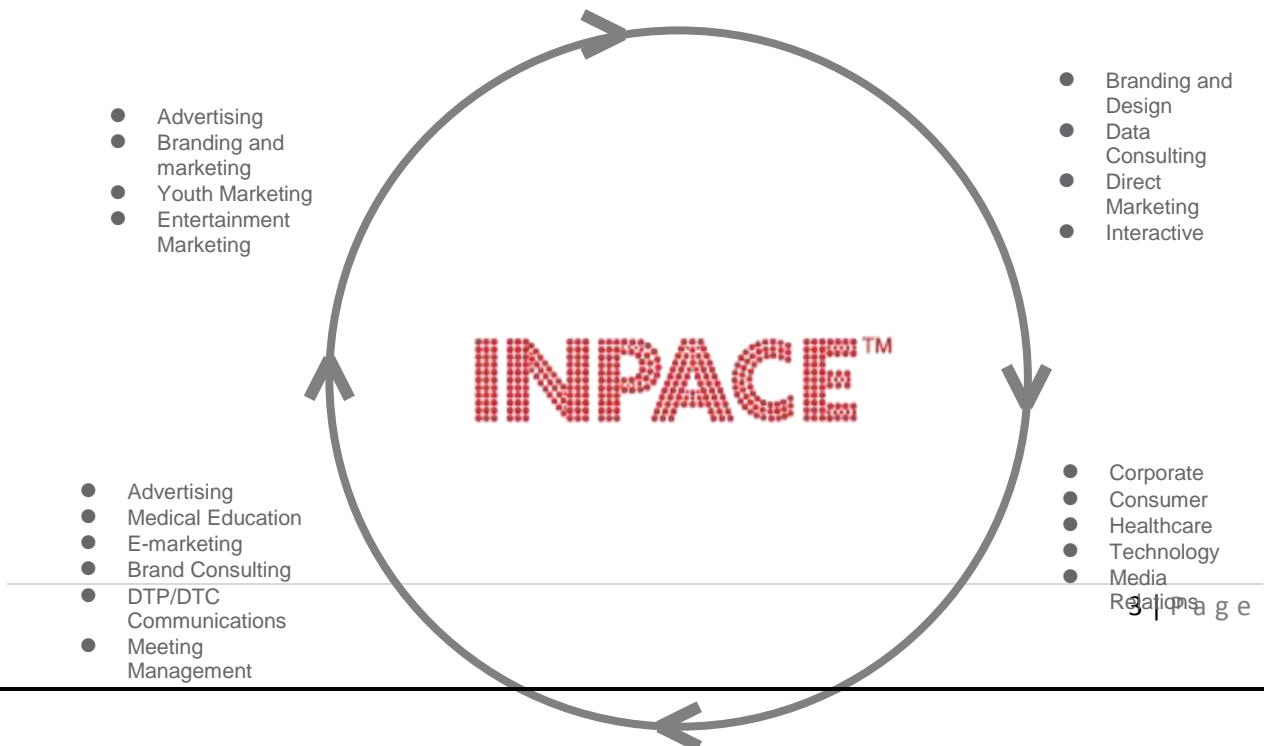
- Advertising
- Branding and marketing
- Youth Marketing
- Entertainment Marketing

- Branding and Design
- Data Consulting
- Direct Marketing
- Interactive

INPACE™

- Advertising
- Medical Education
- E-marketing
- Brand Consulting
- DTP/DTC Communications
- Meeting Management

- Corporate
- Consumer
- Healthcare
- Technology
- Media Relations

3 | P a g e